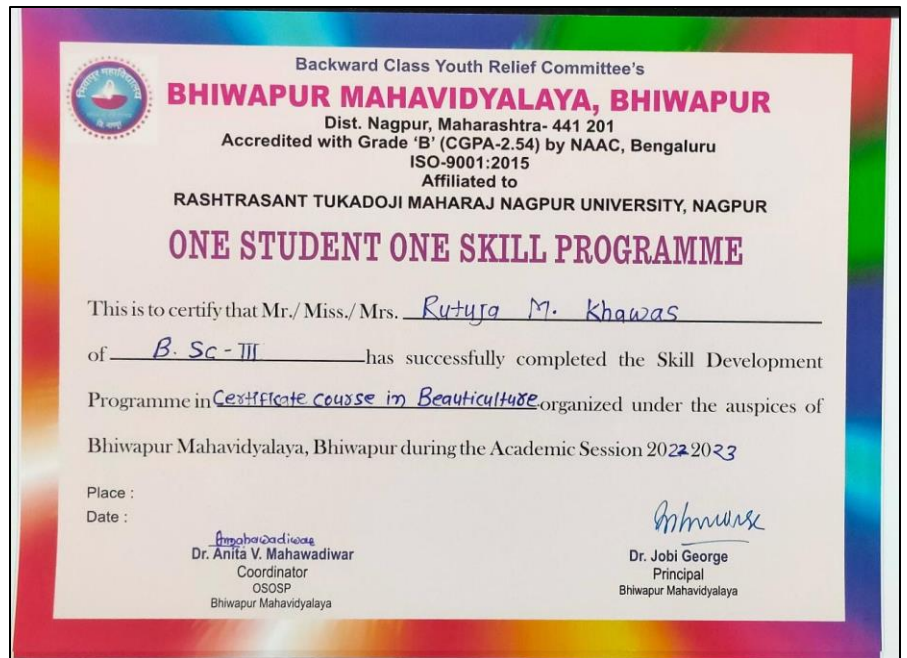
Backward Class Youth Relief Committee's
BHIWAPUR MAHAVIDYALAYA, BHIWAPUR
Dist. Nagpur, Maharashtra- 441 201
Accredited with Grade 'B' (CGPA-2.54) by NAAC, Bengaluru
ISO-9001:2015
Affiliated to
RASHTRASANT TUKADOJI MAHARAJ NAGPUR UNIVERSITY, NAGPUR

ONE STUDENT ONE SKILL PROGRAMME

This is to certify that Mr./ Miss./ Mrs. Rutuja M. Khawas of B. Sc - III has successfully completed the Skill Development Programme in Certificate course in Beauticulture organized under the auspices of Bhiwapur Mahavidyalaya, Bhiwapur during the Academic Session 2022-2023

Place :
Date :

Amahawadiwar
Dr. Anita V. Mahawadiwar
Coordinator
OSOSP
Bhiwapur Mahavidyalaya

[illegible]
Dr. Jobi George
Principal
Bhiwapur Mahavidyalaya